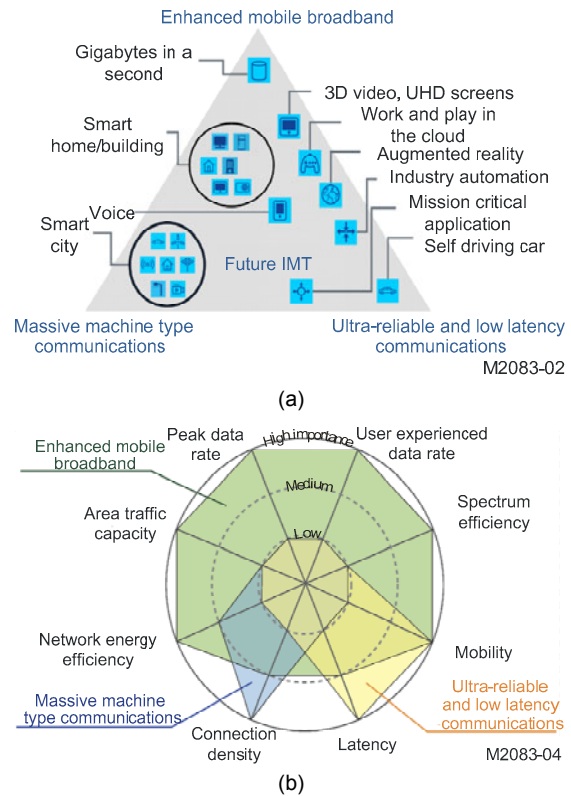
Enhanced mobile broadband

Gigabytes in a second

3D video, UHD screens

Work and play in the cloud

Smart home/building

Augmented reality

Industry automation

Voice

Mission critical application

Smart city

Self driving car

Future IMT

Massive machine type communications

Ultra-reliable and low latency communications

M2083-02

(a)

Enhanced mobile broadband

Peak data rate

High importance

User experienced data rate

Medium

Spectrum efficiency

Area traffic capacity

Low

Network energy efficiency

Mobility

Massive machine type communications

Ultra-reliable and low latency communications

Connection density

Latency

M2083-04

(b)